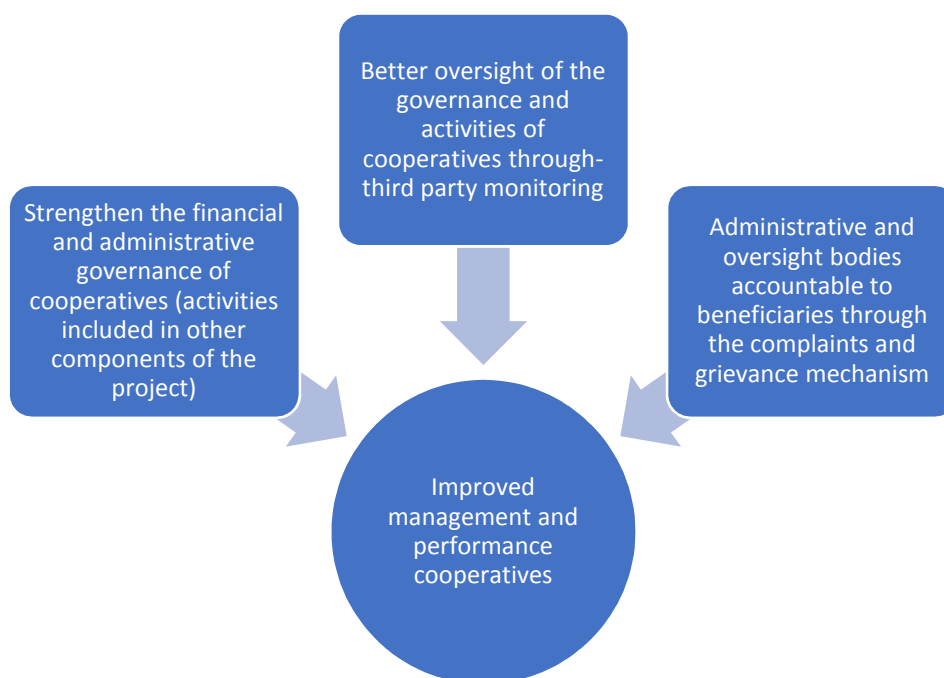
Strengthen the financial and administrative governance of cooperatives (activities included in other components of the project)

Better oversight of the governance and activities of cooperatives through-third party monitoring

Administrative and oversight bodies accountable to beneficiaries through the complaints and grievance mechanism

Improved management and performance cooperatives